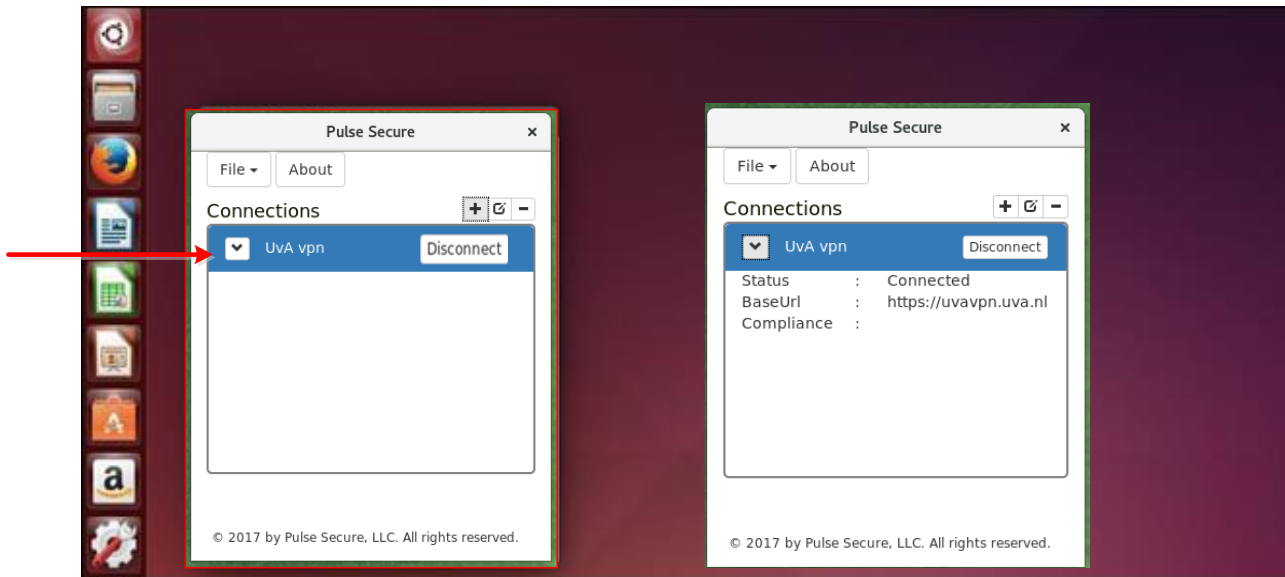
Pulse Secure ×

File ▾ About

Connections + ☑ −

UvA vpn Disconnect

© 2017 by Pulse Secure, LLC. All rights reserved.

Pulse Secure ×

File ▾ About

Connections + ☑ −

UvA vpn Disconnect

Status : Connected
BaseUrl : https://uvavpn.uva.nl
Compliance :

© 2017 by Pulse Secure, LLC. All rights reserved.